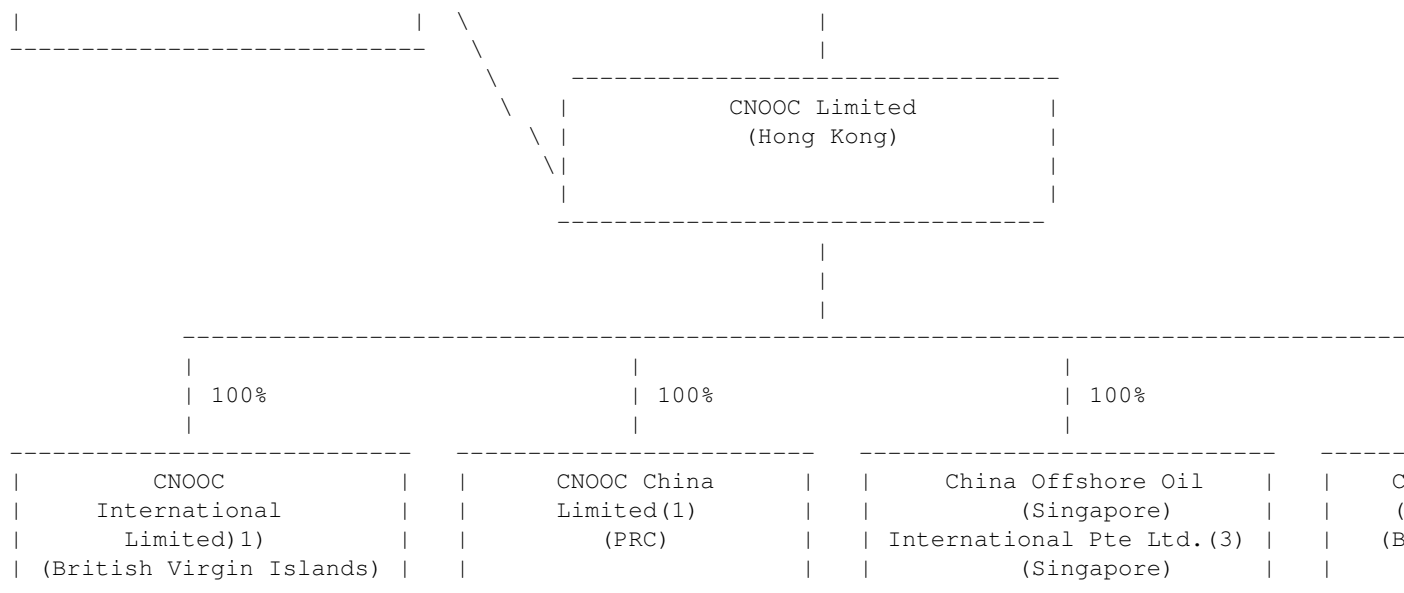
CNOOC Limited
(Hong Kong)

100%

100%

100%

CNOOC International Limited)1) (British Virgin Islands)

CNOOC China Limited(1) (PRC)

China Offshore Oil (Singapore) International Pte Ltd.(3) (Singapore)

C
(
(B